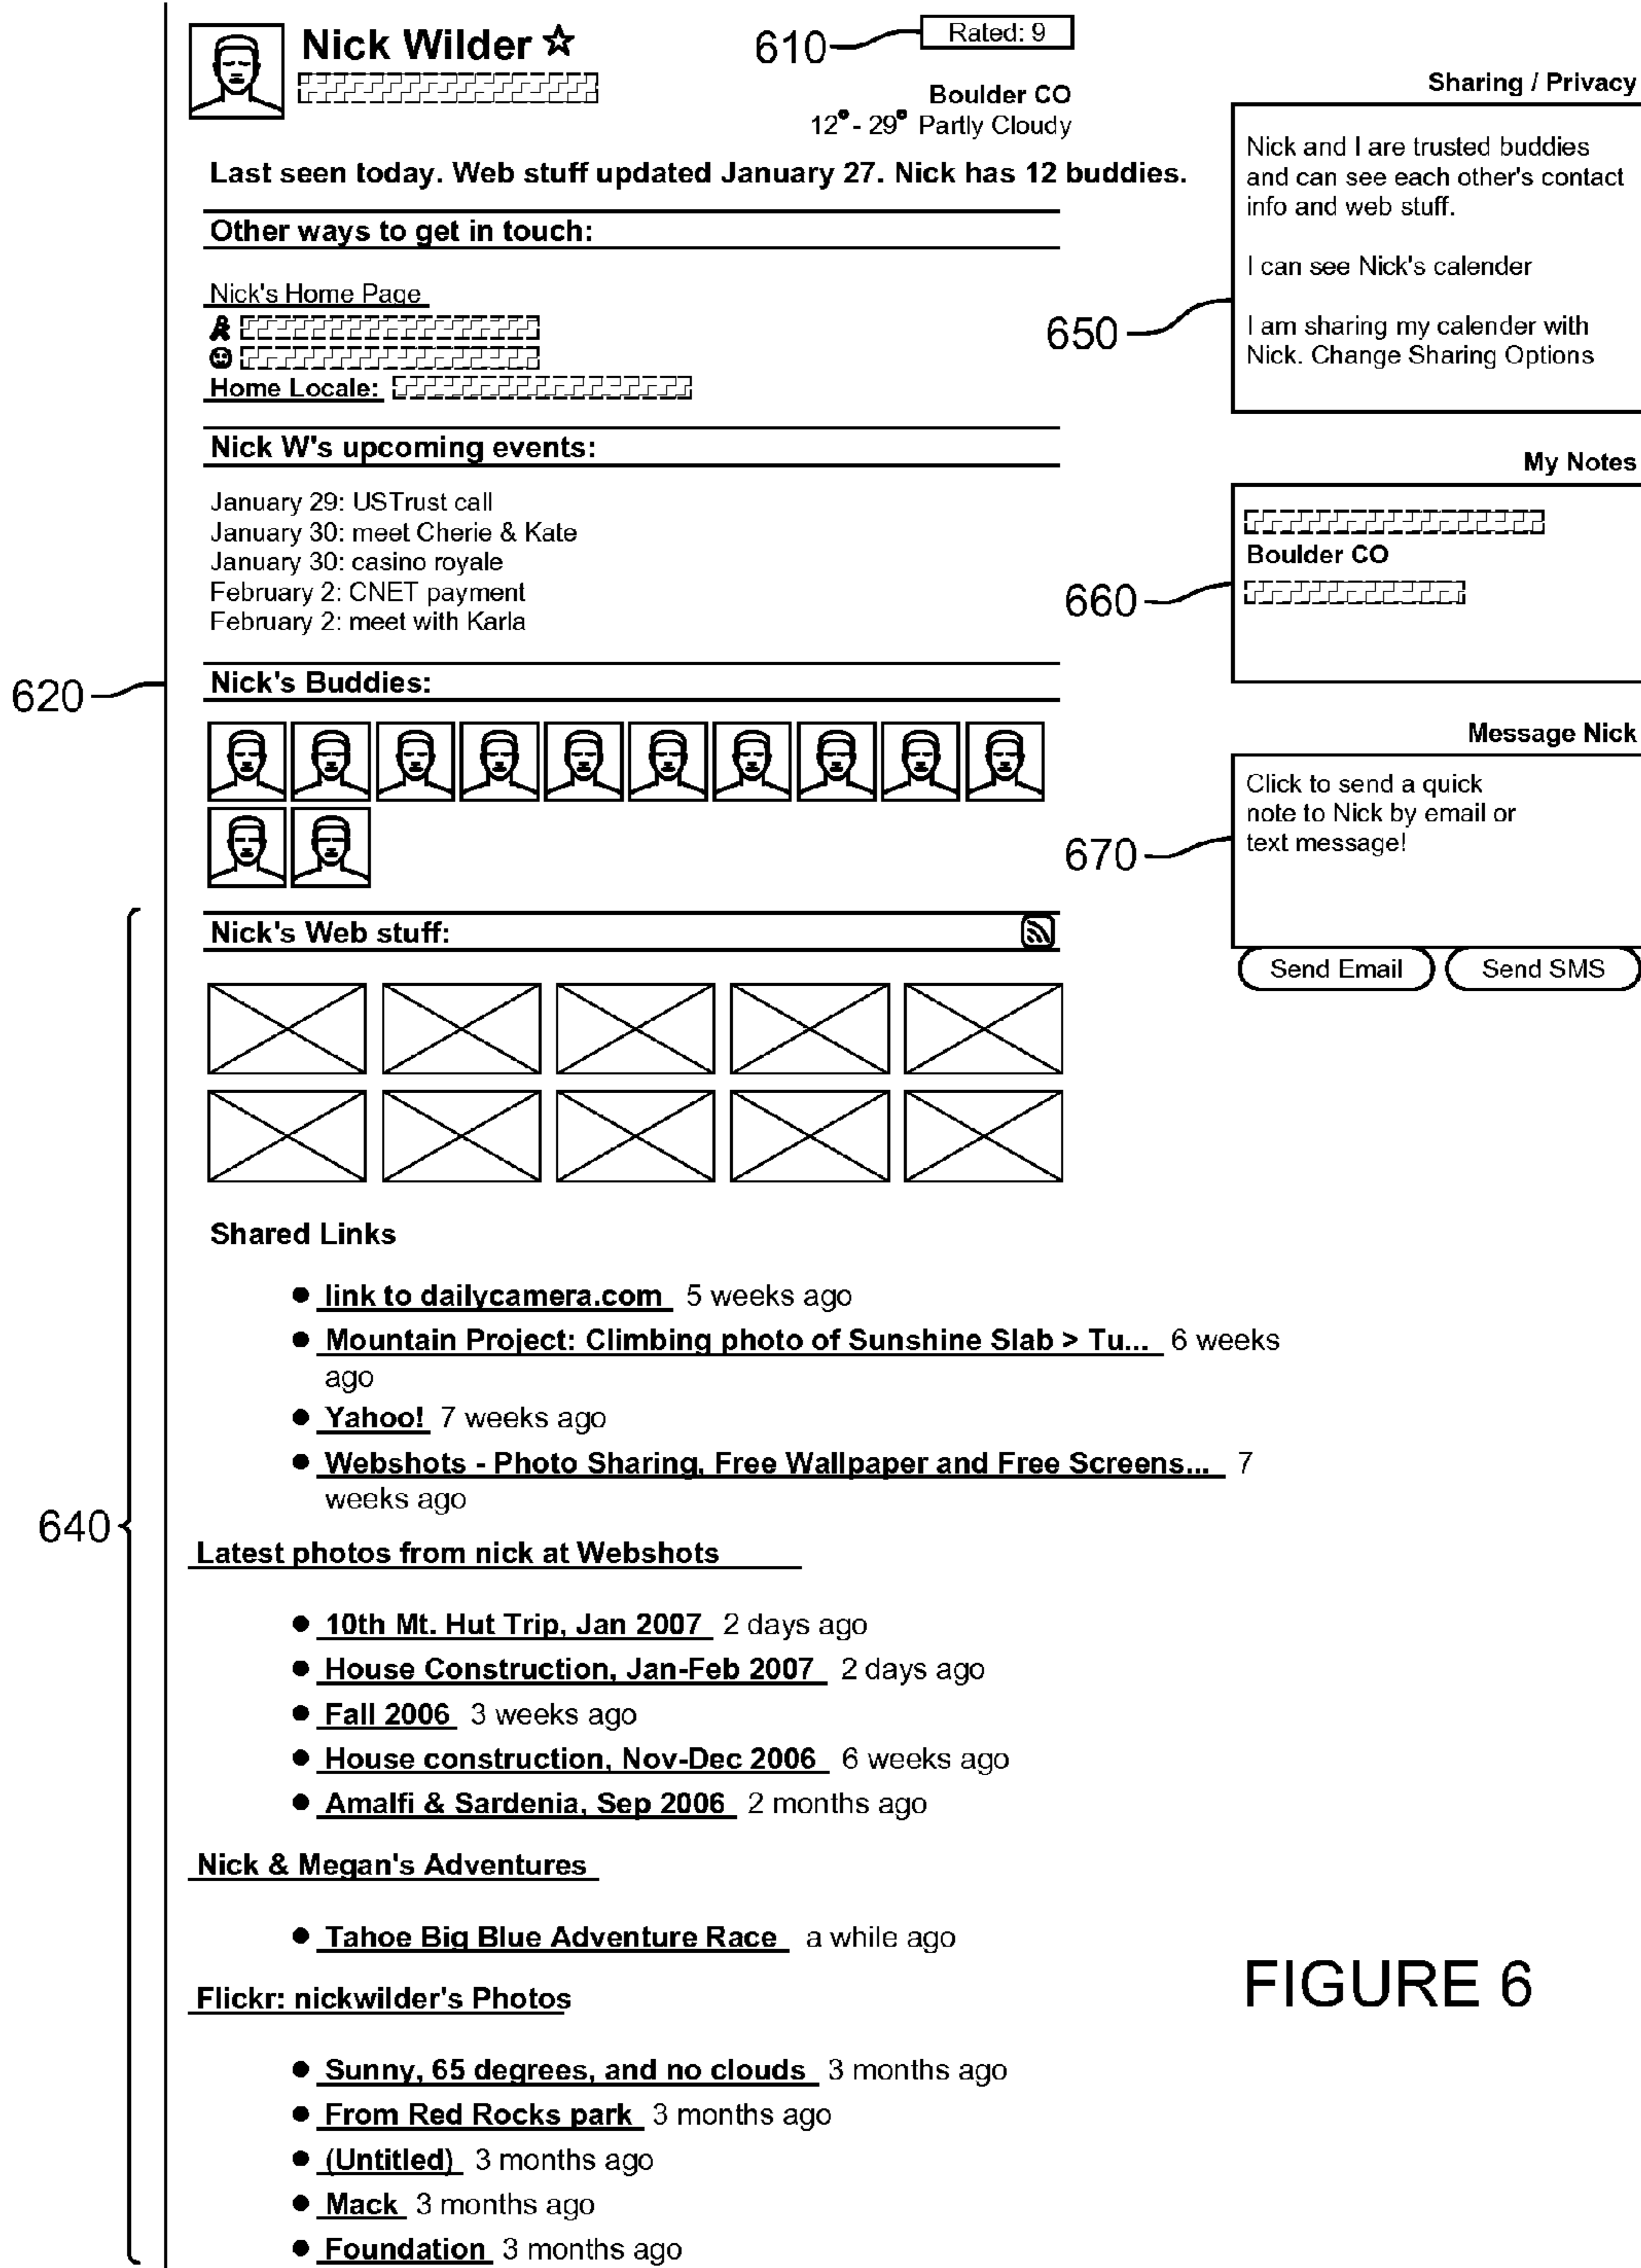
Nick Wilder ☆

610 Rated: 9

Boulder CO
12° - 29° Partly Cloudy

Last seen today. Web stuff updated January 27. Nick has 12 buddies.

Other ways to get in touch:

Nick's Home Page
Home Locale:

Nick W's upcoming events:

January 29: USTrust call
January 30: meet Cherie & Kate
January 30: casino royale
February 2: CNET payment
February 2: meet with Karla

620

Nick's Buddies:

Nick's Web stuff:

Shared Links

- link to dailycamera.com 5 weeks ago
- Mountain Project: Climbing photo of Sunshine Slab > Tu... 6 weeks ago
- Yahoo! 7 weeks ago
- Webshots - Photo Sharing, Free Wallpaper and Free Screens... 7 weeks ago

640

Latest photos from nick at Webshots

- 10th Mt. Hut Trip, Jan 2007 2 days ago
- House Construction, Jan-Feb 2007 2 days ago
- Fall 2006 3 weeks ago
- House construction, Nov-Dec 2006 6 weeks ago
- Amalfi & Sardenia, Sep 2006 2 months ago

Nick & Megan's Adventures

- Tahoe Big Blue Adventure Race a while ago

Flickr: nickwilder's Photos

- Sunny, 65 degrees, and no clouds 3 months ago
- From Red Rocks park 3 months ago
- (Untitled) 3 months ago
- Mack 3 months ago
- Foundation 3 months ago

Sharing / Privacy

Nick and I are trusted buddies and can see each other's contact info and web stuff.

I can see Nick's calender

650

I am sharing my calender with Nick. Change Sharing Options

My Notes

Boulder CO

660

Message Nick

Click to send a quick note to Nick by email or text message!

670

Send Email Send SMS

FIGURE 6